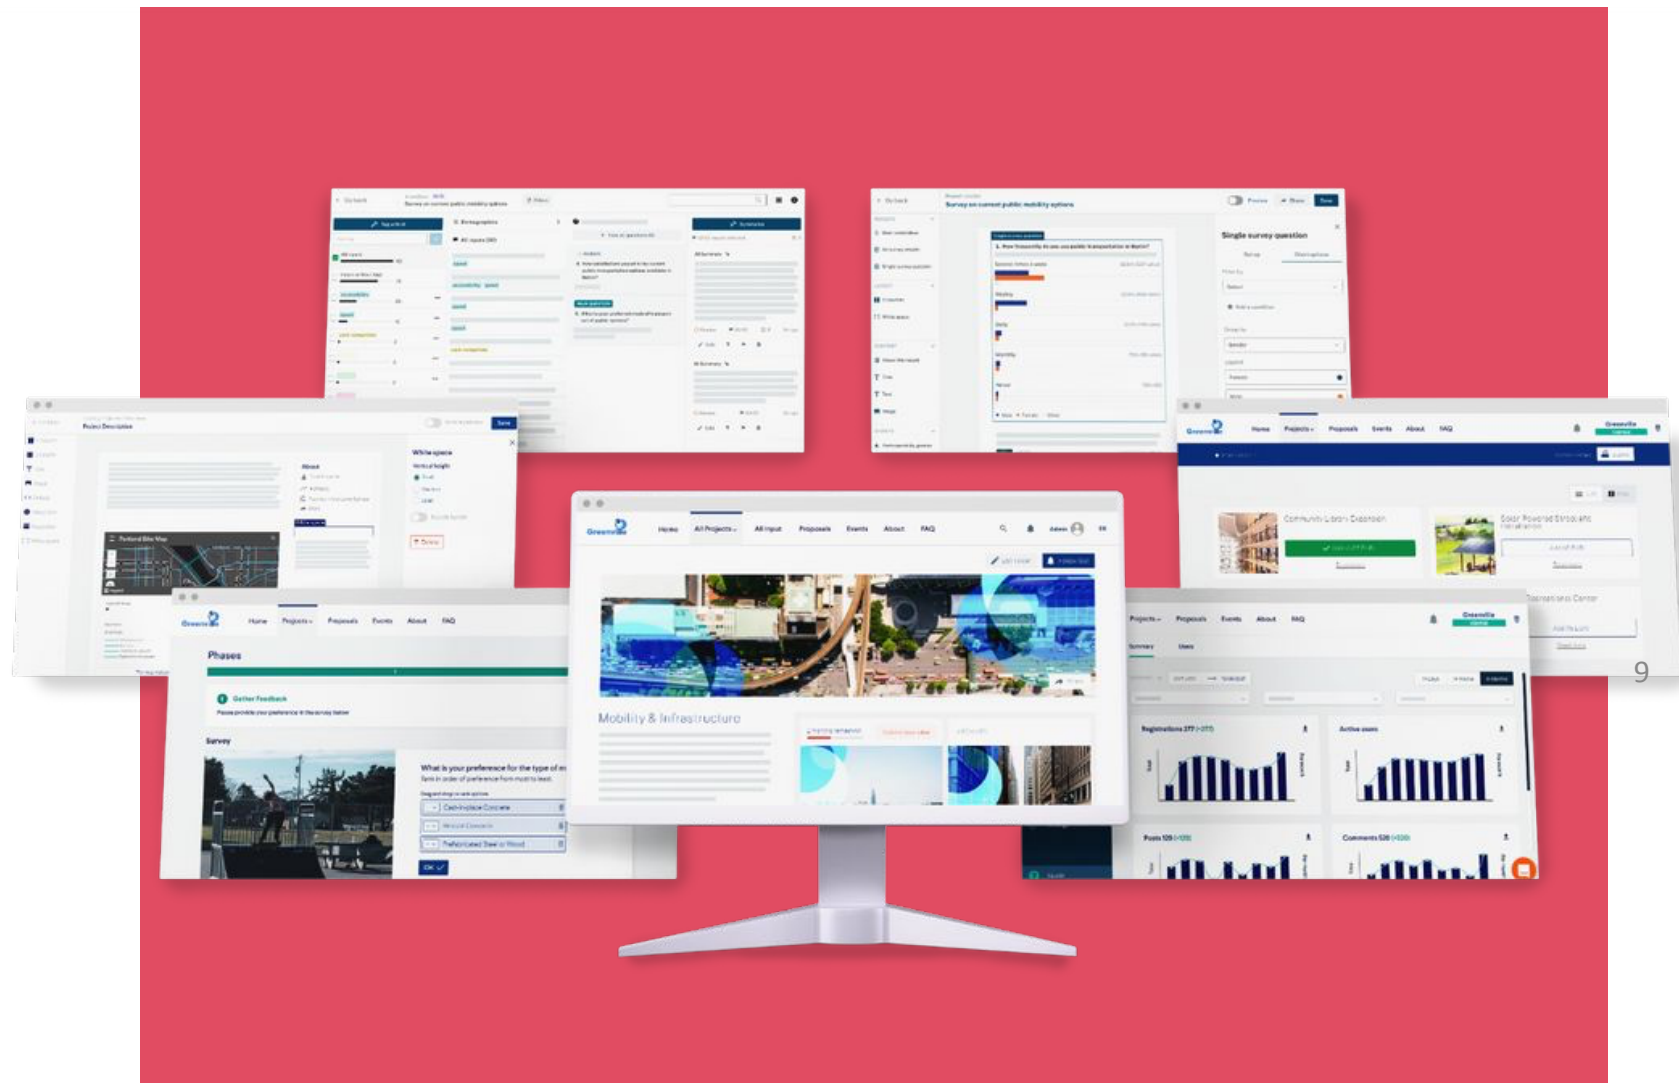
Survey on current public mobility options

Single survey question

Project Description

White space

Portland Bike Map

Greenville

Home Projects Proposals Events About FAQ

Community Library Expansion

Solar Powered Streetlight Installation

Greenville

Home All Projects All input Proposals Events About FAQ

Mobility & Infrastructure

Greenville

Home Projects Proposals Events About FAQ

Phases

Gather Feedback

Survey

What is your preference for the type of m

Cast-in-place Concrete

Precast Concrete

Prefabricated Steel or Wood

OK

Projects Proposals Events About FAQ

Greenville

Registrations

Active users

Posts

Comments

9